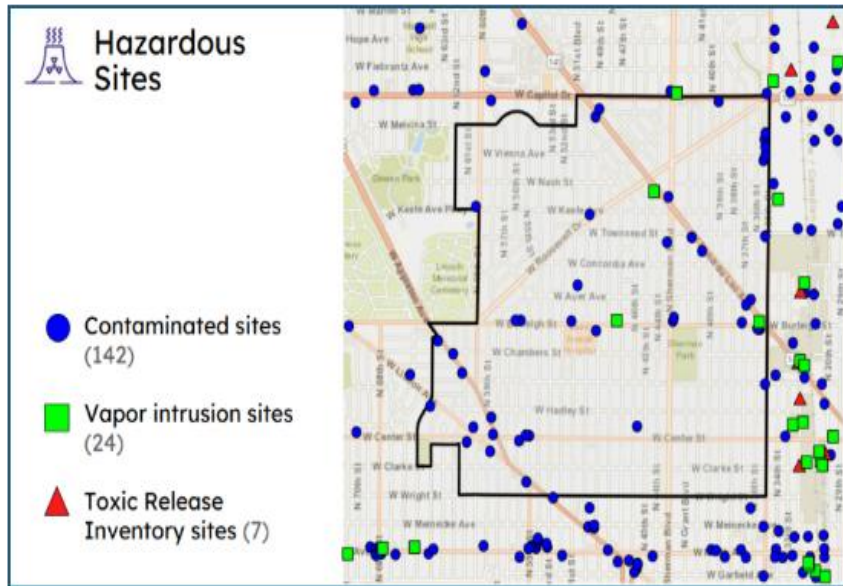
Hazardous Sites

Contaminated sites (142)

Vapor intrusion sites (24)

Toxic Release Inventory sites (7)

W Hope Ave
W Fiebrantz Ave
W Capitol Dr
W Melvina St
W Vienna Ave
W Nash St
W Keefe Ave Pkwy
W Keefe Ave
W Townsend St
W Roosevelt Dr
W Concordia Ave
W Auer Ave
W Burleigh St
W Chambers St
W Hadley St
W Center St
W Clarke St
W Wright St
W Meinecke Ave
W Garfield Ave
W Lisbon Ave
N Sherman Blvd
N Grant Blvd
N 35th St
N 27th St
Dineen Park
Lincoln Memorial Cemetery